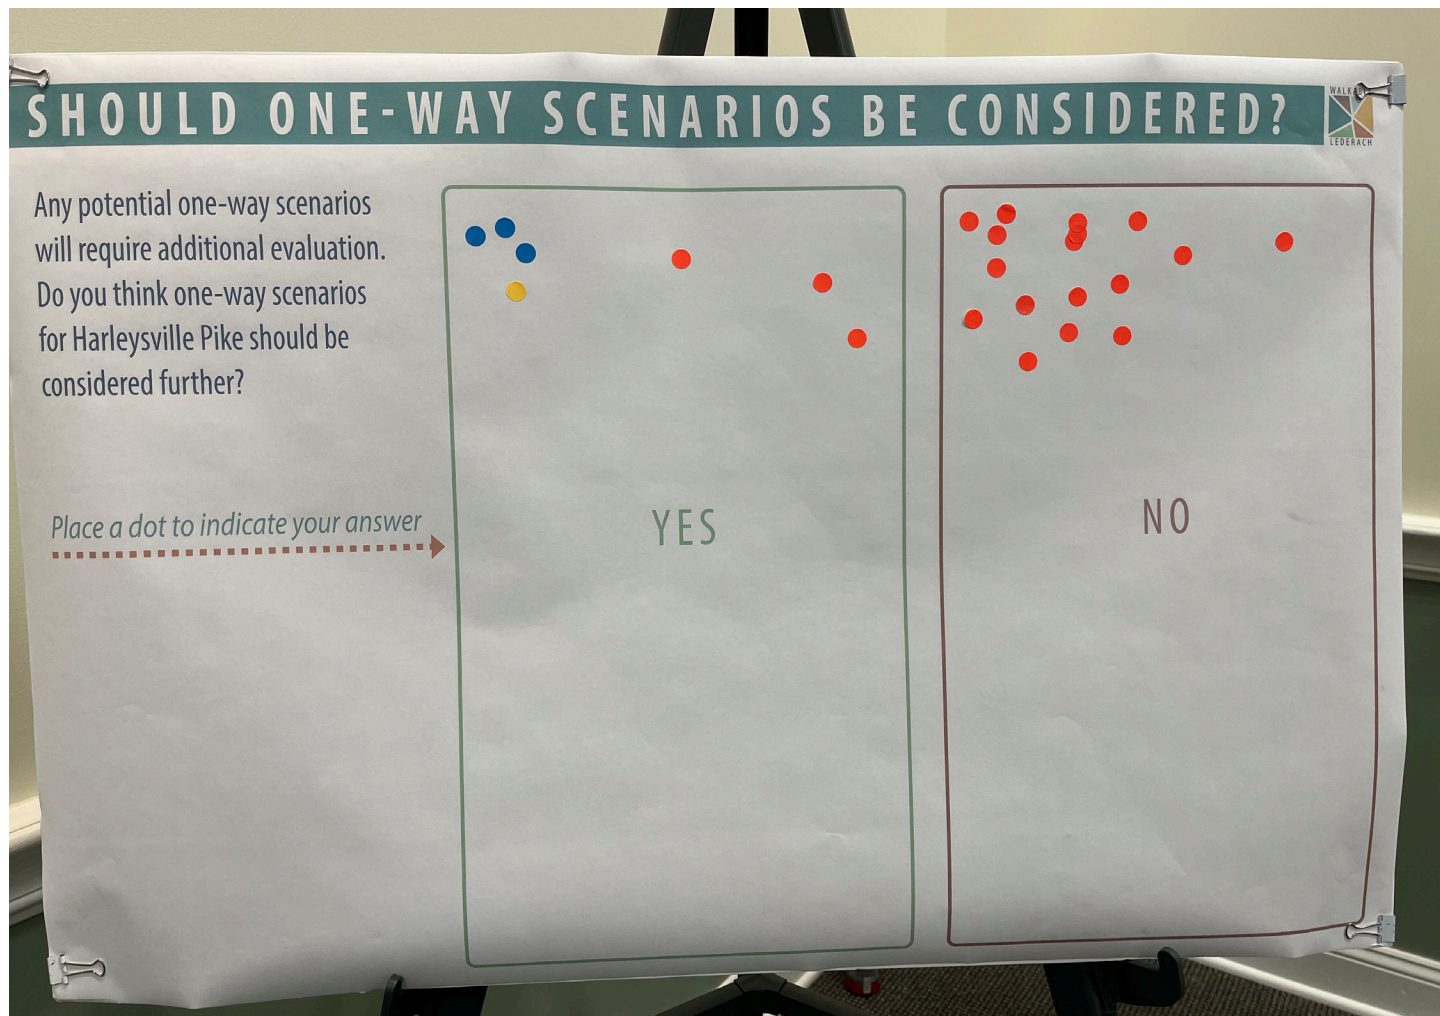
SHOULD ONE-WAY SCENARIOS BE CONSIDERED?

WALK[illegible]
LEDERACH

Any potential one-way scenarios will require additional evaluation. Do you think one-way scenarios for Harleysville Pike should be considered further?

Place a dot to indicate your answer

YES

NO